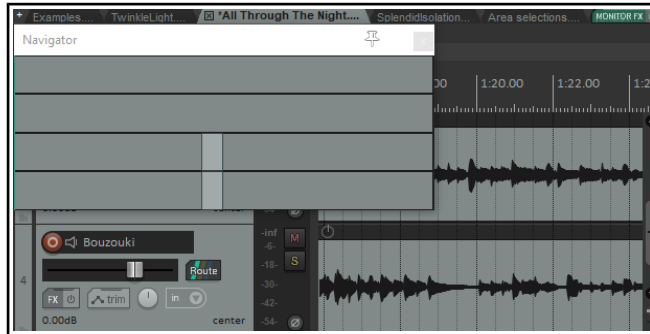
+ Examples... TwinkleLight... *All Through The Night.... SplendidIsolation... Area selections... MONITOR FX

Navigator

00 1:20.00 1:22.00 1:2

Bouzouki

Route

-inf -6- -18- -30- -42- -54-

M S

4

FX trim in

0.00dB center